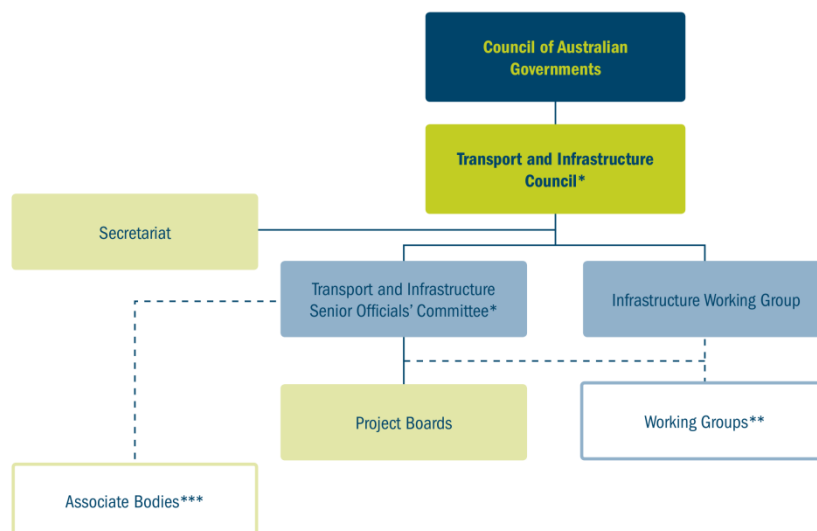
Council of Australian Governments

Transport and Infrastructure Council*

Secretariat

Transport and Infrastructure Senior Officials' Committee*

Infrastructure Working Group

Project Boards

Working Groups**

Associate Bodies***